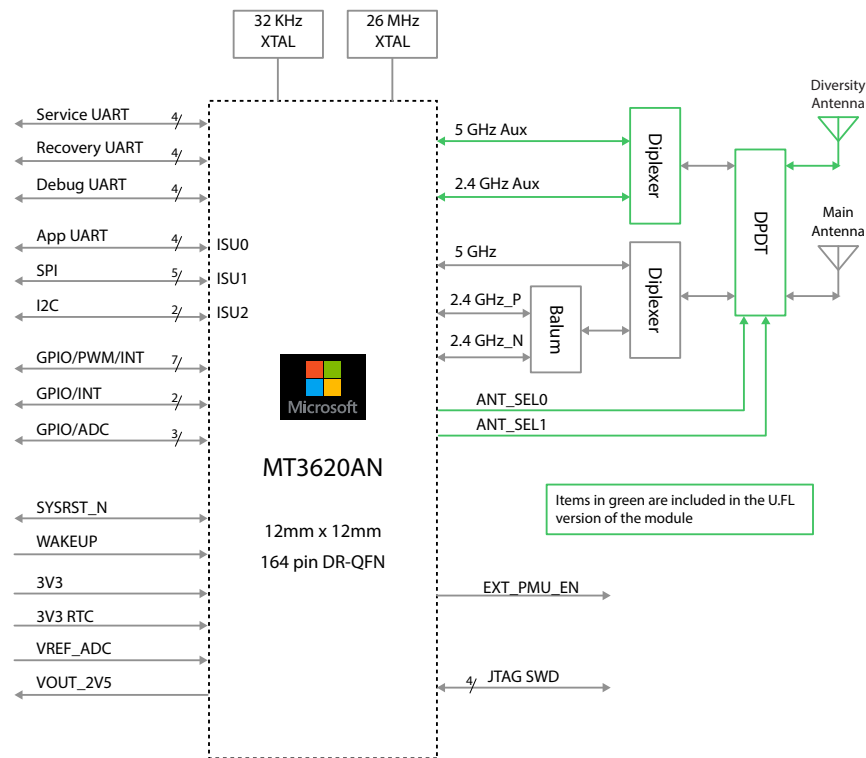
32 KHz XTAL

26 MHz XTAL

Service UART 4

Recovery UART 4

Debug UART 4

App UART 4

SPI 5

I2C 2

ISU0

ISU1

ISU2

GPIO/PWM/INT 7

GPIO/INT 2

GPIO/ADC 3

SYSRST_N

WAKEUP

3V3

3V3 RTC

VREF_ADC

VOUT_2V5

Microsoft

MT3620AN

12mm x 12mm

164 pin DR-QFN

5 GHz Aux

2.4 GHz Aux

5 GHz

2.4 GHz_P

2.4 GHz_N

Balum

Diplexer

Diplexer

DPDT

Diversity Antenna

Main Antenna

ANT_SEL0

ANT_SEL1

Items in green are included in the U.FL version of the module

EXT_PMU_EN

4 JTAG SWD